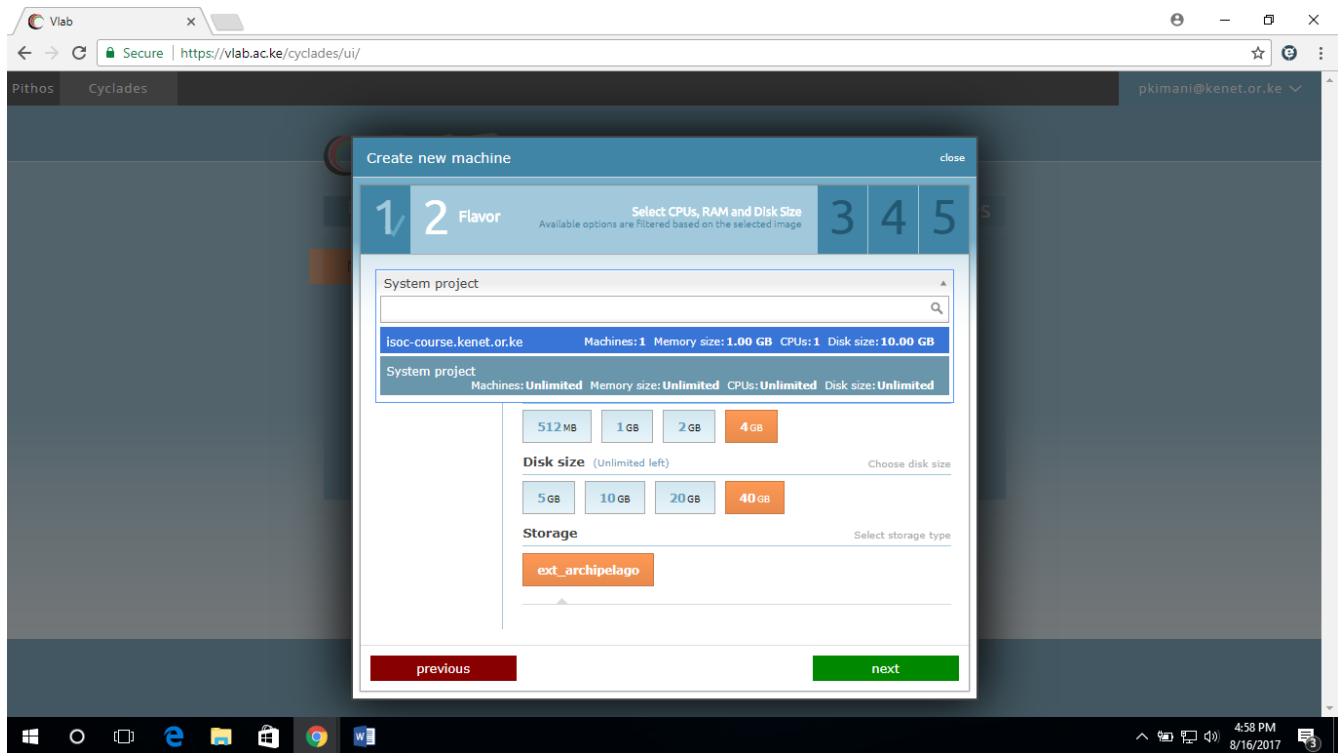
Vlab

Secure | https://vlab.ac.ke/cyclades/ui/

Pithos Cyclades pkimani@kenet.or.ke

Create new machine close

1 2 Flavor Select CPUs, RAM and Disk Size
Available options are filtered based on the selected image 3 4 5

System project

isoc-course.kenet.or.ke Machines: 1 Memory size: 1.00 GB CPUs: 1 Disk size: 10.00 GB

System project
Machines: Unlimited Memory size: Unlimited CPUs: Unlimited Disk size: Unlimited

512 MB 1 GB 2 GB 4 GB

Disk size (Unlimited left) Choose disk size

5 GB 10 GB 20 GB 40 GB

Storage Select storage type

ext_archipelago

previous next

4:58 PM
8/16/2017